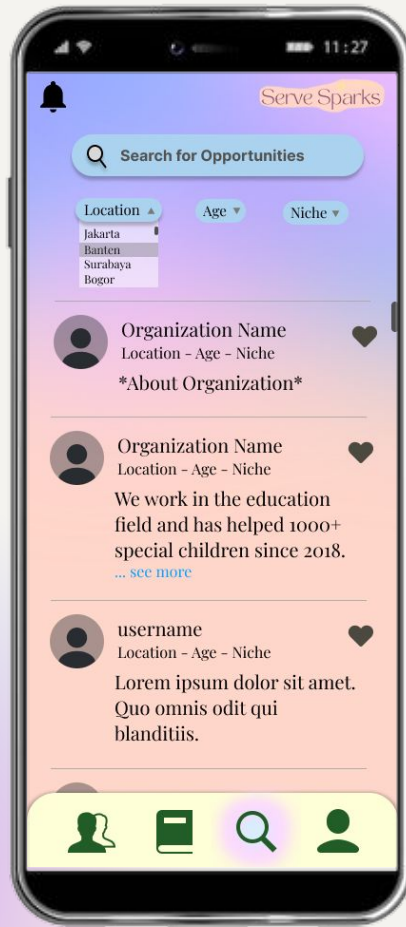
11:27

Serve Sparks

Search for Opportunities

Location ▲
Jakarta
Banten
Surabaya
Bogor

Age ▼

Niche ▼

Organization Name
Location - Age - Niche
*About Organization*

Organization Name
Location - Age - Niche
We work in the education field and has helped 1000+ special children since 2018.
... see more

username
Location - Age - Niche
Lorem ipsum dolor sit amet. Quo omnis odit qui blanditiis.